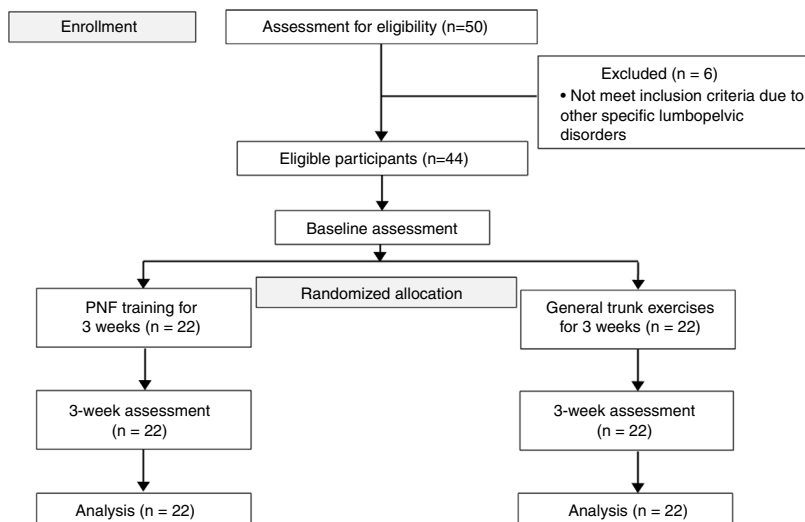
Enrollment

Assessment for eligibility (n=50)

Excluded (n = 6)
• Not meet inclusion criteria due to other specific lumbopelvic disorders

Eligible participants (n=44)

Baseline assessment

Randomized allocation

PNF training for 3 weeks (n = 22)

General trunk exercises for 3 weeks (n = 22)

3-week assessment (n = 22)

3-week assessment (n = 22)

Analysis (n = 22)

Analysis (n = 22)